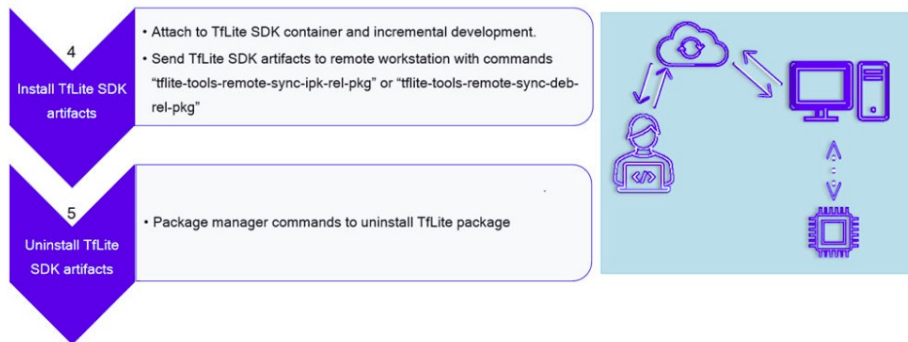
4
Install TfLite SDK artifacts

• Attach to TfLite SDK container and incremental development.
• Send TfLite SDK artifacts to remote workstation with commands “tflite-tools-remote-sync-ipk-rel-pkg” or “tflite-tools-remote-sync-deb-rel-pkg”

5
Uninstall TfLite SDK artifacts

• Package manager commands to uninstall TfLite package

</>